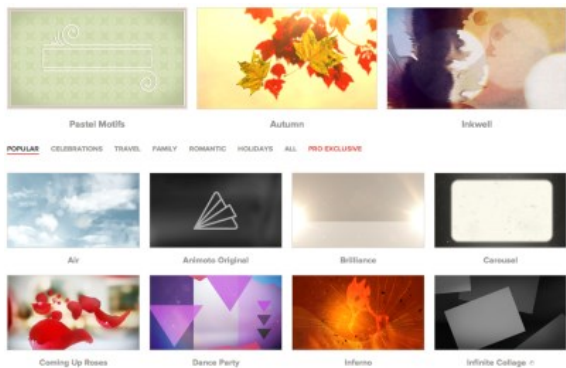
Pastel Motifs

Autumn

Inkwell

POPULAR CELEBRATIONS TRAVEL FAMILY ROMANTIC HOLIDAYS ALL PRO EXCLUSIVE

Air

Animoto Original

Brilliance

Carousel

Coming Up Roses

Dance Party

Inferno

Infinite Collage